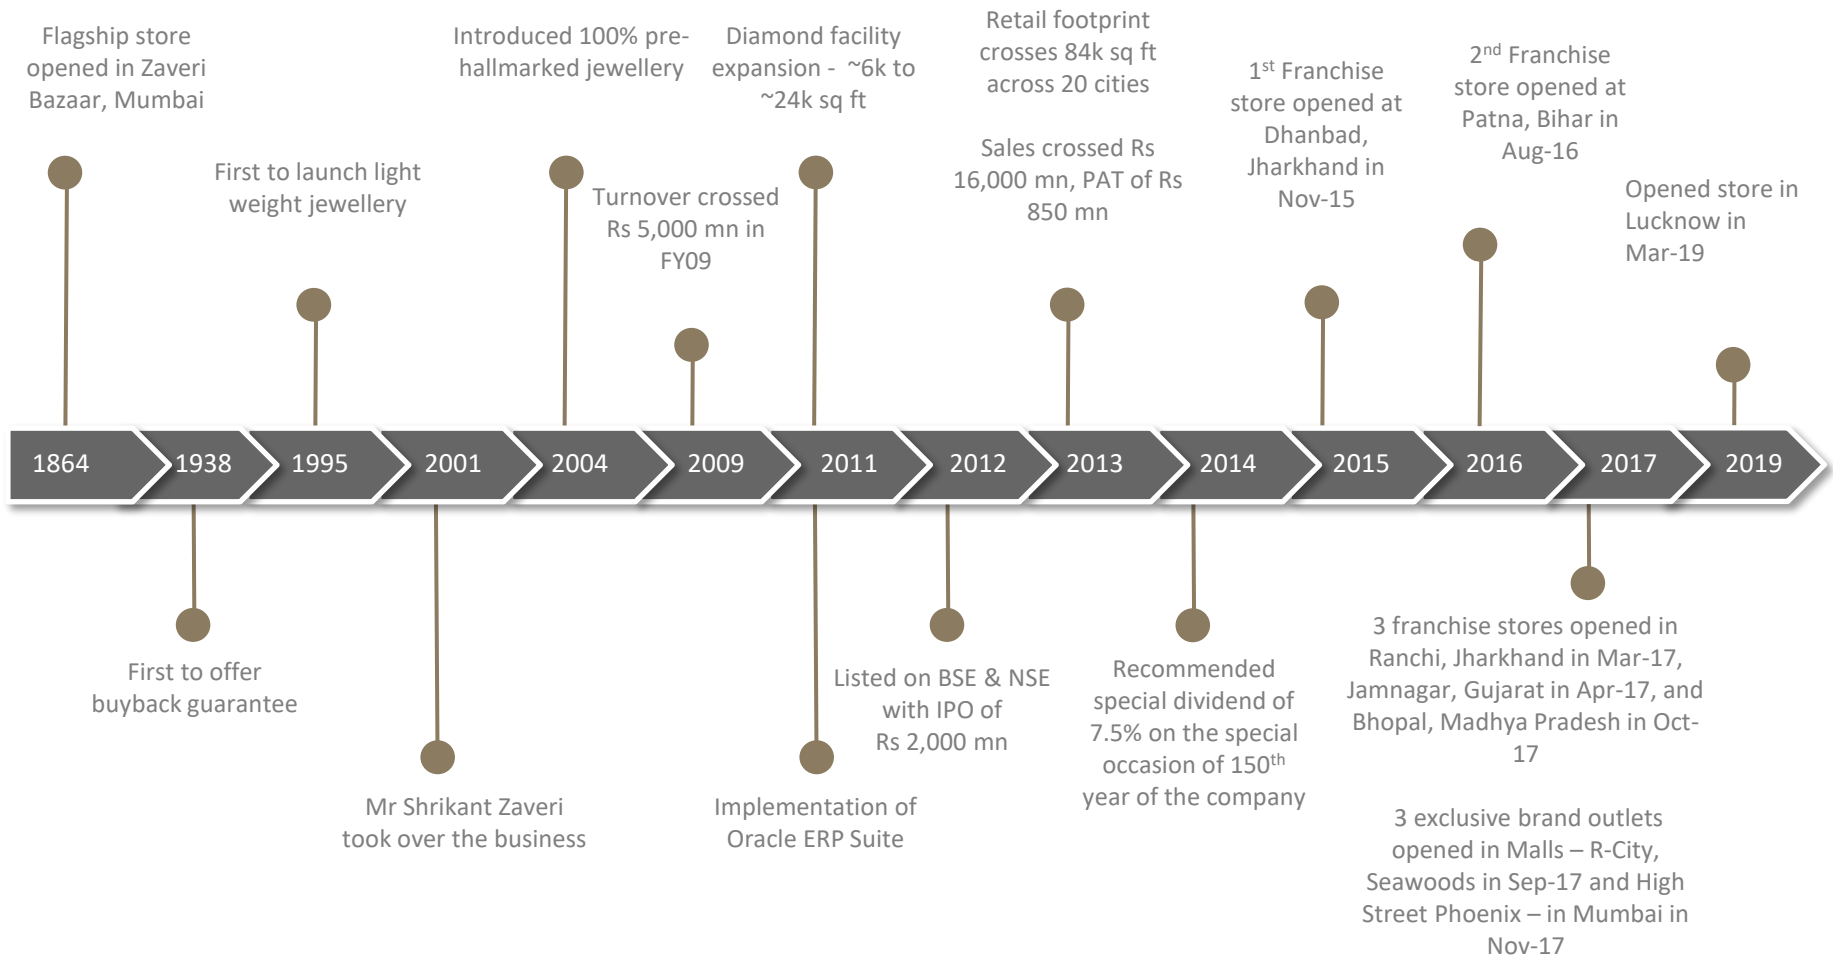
Flagship store opened in Zaveri Bazaar, Mumbai

First to launch light weight jewellery

Introduced 100% pre-hallmarked jewellery

Turnover crossed Rs 5,000 mn in FY09

Diamond facility expansion - ~6k to ~24k sq ft

Retail footprint crosses 84k sq ft across 20 cities

Sales crossed Rs 16,000 mn, PAT of Rs 850 mn

1$^{st}$ Franchise store opened at Dhanbad, Jharkhand in Nov-15

2$^{nd}$ Franchise store opened at Patna, Bihar in Aug-16

Opened store in Lucknow in Mar-19

1864 1938 1995 2001 2004 2009 2011 2012 2013 2014 2015 2016 2017 2019

First to offer buyback guarantee

Mr Shrikant Zaveri took over the business

Implementation of Oracle ERP Suite

Listed on BSE & NSE with IPO of Rs 2,000 mn

Recommended special dividend of 7.5% on the special occasion of 150$^{th}$ year of the company

3 franchise stores opened in Ranchi, Jharkhand in Mar-17, Jamnagar, Gujarat in Apr-17, and Bhopal, Madhya Pradesh in Oct-17

3 exclusive brand outlets opened in Malls – R-City, Seawoods in Sep-17 and High Street Phoenix – in Mumbai in Nov-17